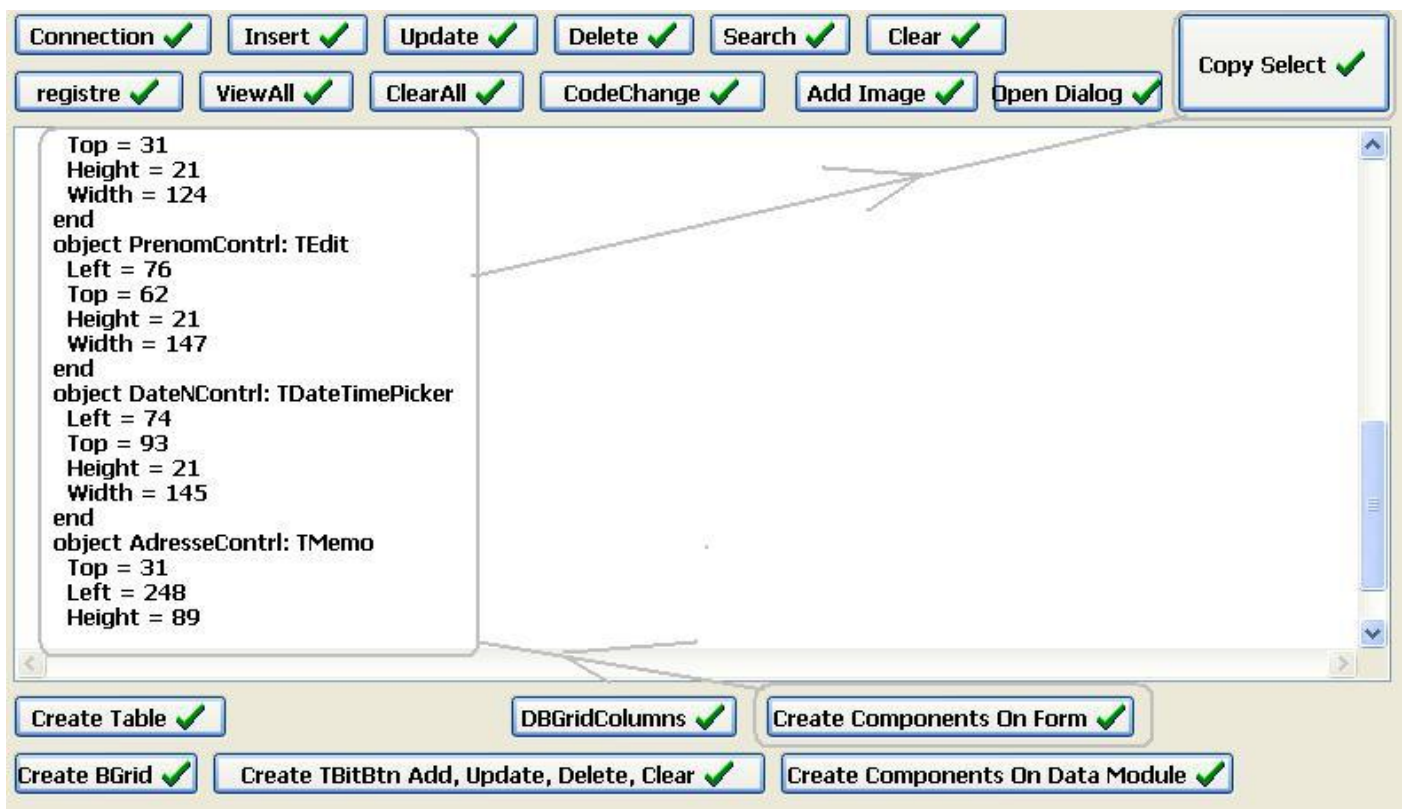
Connection Insert Update Delete Search Clear

registre ViewAll ClearAll CodeChange Add Image Open Dialog

Copy Select

Top = 31
Height = 21
Width = 124
end
object PrenomContrl: TEdit
Left = 76
Top = 62
Height = 21
Width = 147
end
object DateNContrl: TDateTimePicker
Left = 74
Top = 93
Height = 21
Width = 145
end
object AdresseContrl: TMemo
Top = 31
Left = 248
Height = 89

Create Table DBGridColumns Create Components On Form

Create BGrid Create TBitBtn Add, Update, Delete, Clear Create Components On Data Module